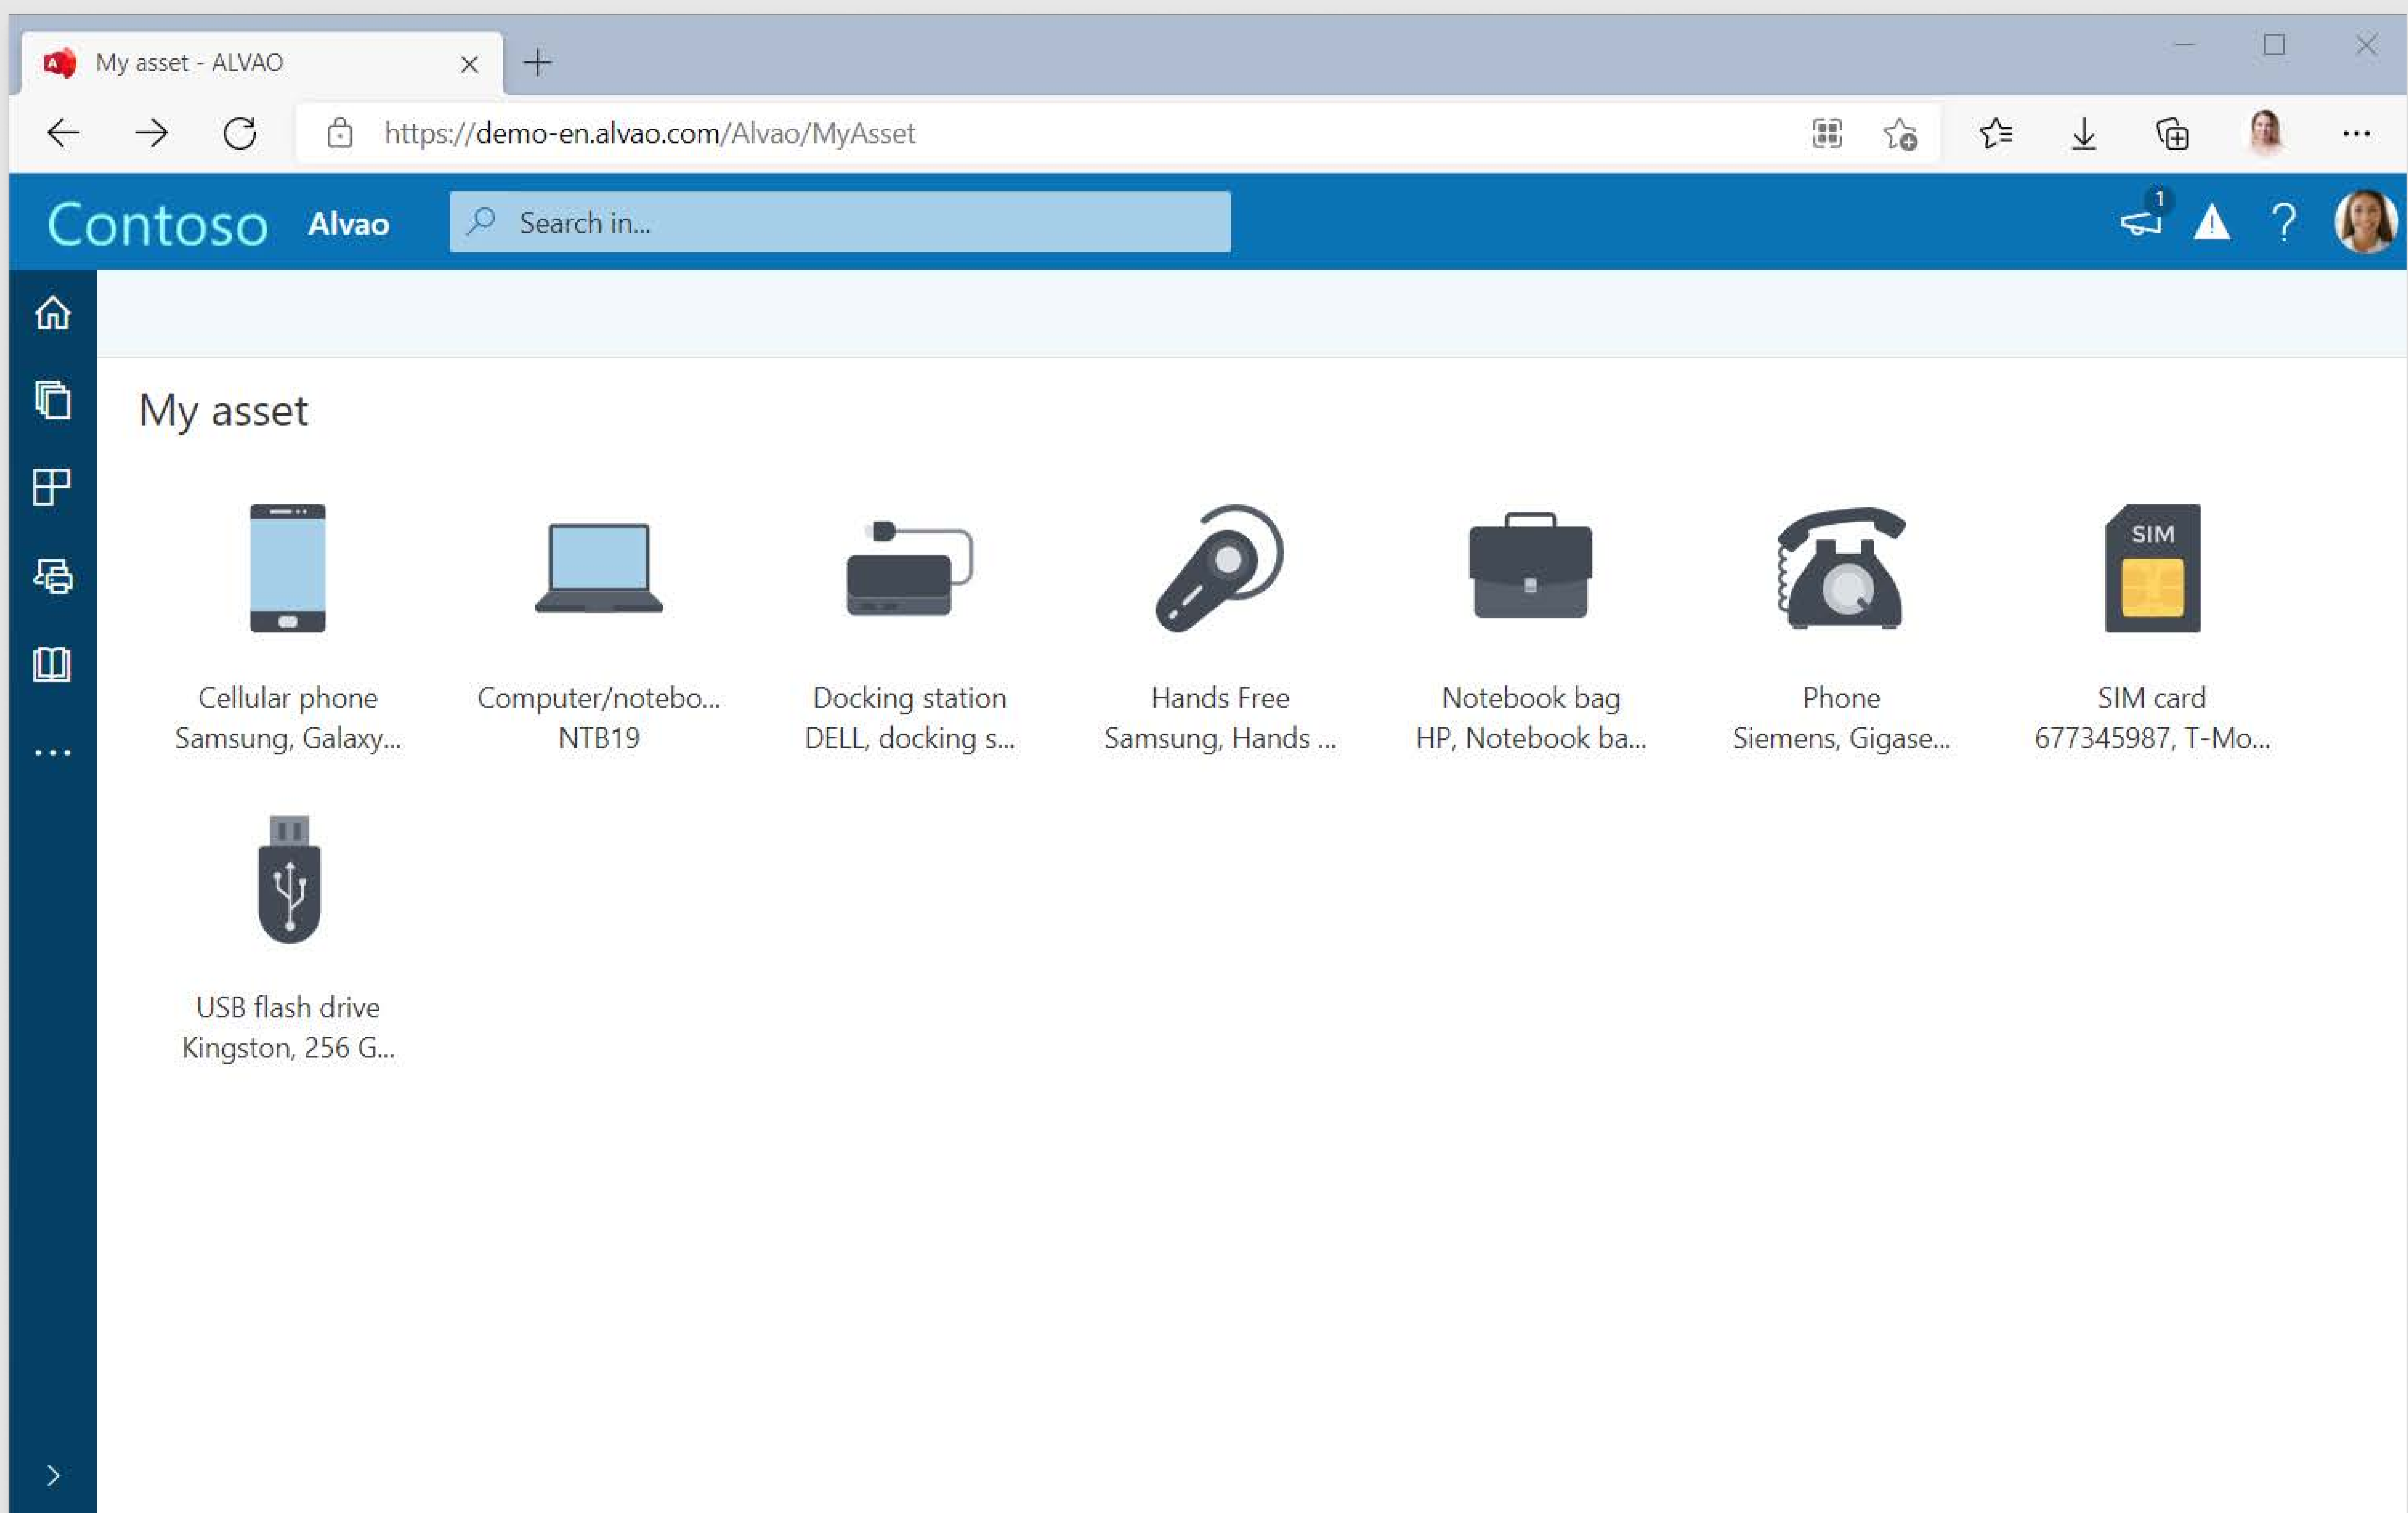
My asset - ALVAO

https://demo-en.alvao.com/Alvao/MyAsset

Contoso Alvao

Search in...

1

?

My asset

SIM

Cellular phone
Samsung, Galaxy...

Computer/notebo...
NTB19

Docking station
DELL, docking s...

Hands Free
Samsung, Hands ...

Notebook bag
HP, Notebook ba...

Phone
Siemens, Gigase...

SIM card
677345987, T-Mo...

USB flash drive
Kingston, 256 G...